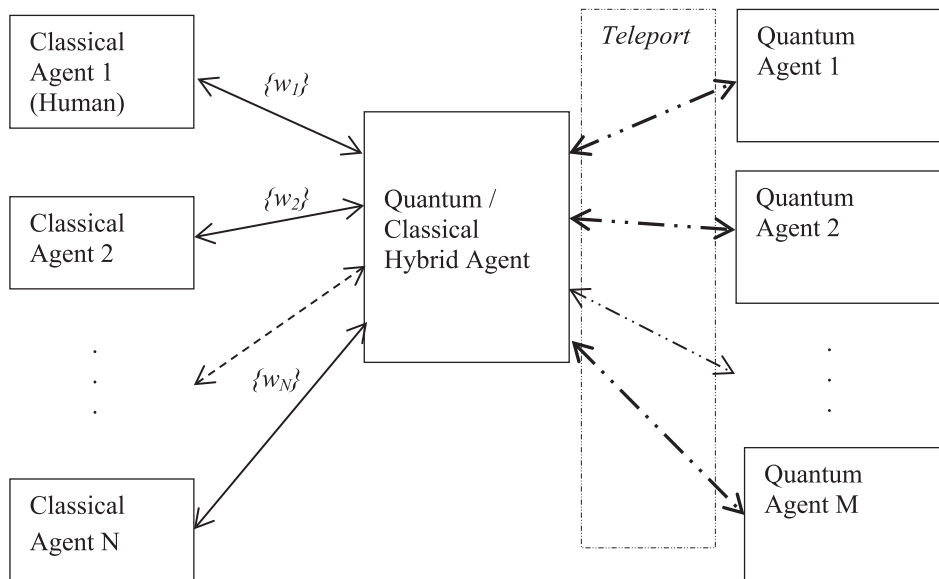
Classical Agent 1 (Human)

$\{w_1\}$

Classical Agent 2

$\{w_2\}$

.
.
.

$\{w_N\}$

Classical Agent N

Quantum / Classical Hybrid Agent

Teleport

Quantum Agent 1

Quantum Agent 2

.
.
.

Quantum Agent M